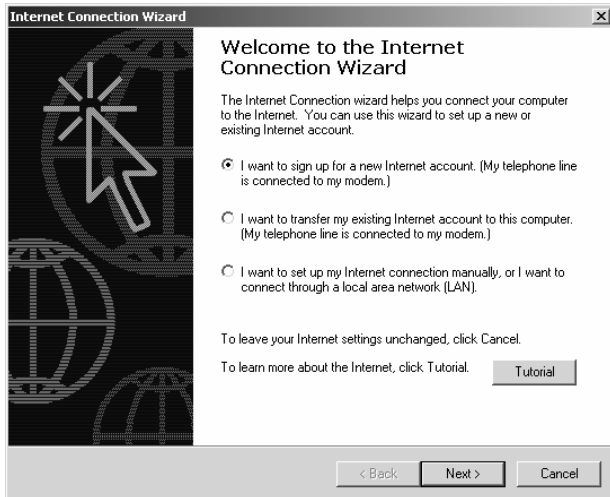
Internet Connection Wizard

Welcome to the Internet Connection Wizard

The Internet Connection wizard helps you connect your computer to the Internet. You can use this wizard to set up a new or existing Internet account.

I want to sign up for a new Internet account. (My telephone line is connected to my modem.)

I want to transfer my existing Internet account to this computer. (My telephone line is connected to my modem.)

I want to set up my Internet connection manually, or I want to connect through a local area network (LAN).

To leave your Internet settings unchanged, click Cancel.

To learn more about the Internet, click Tutorial.

Tutorial

< Back

Next >

Cancel